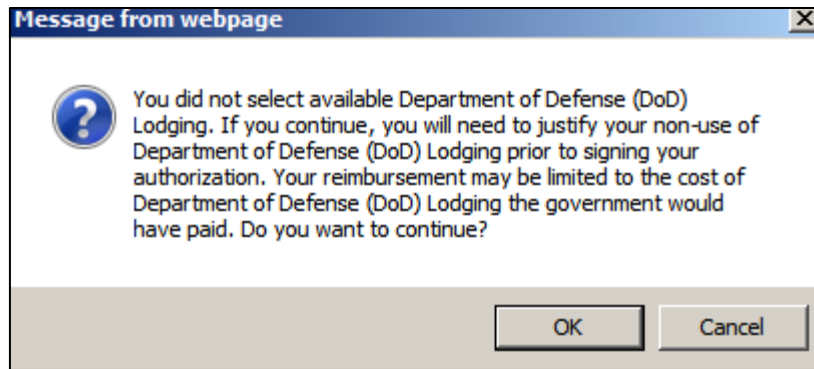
Message from webpage

X

You did not select available Department of Defense (DoD) Lodging. If you continue, you will need to justify your non-use of Department of Defense (DoD) Lodging prior to signing your authorization. Your reimbursement may be limited to the cost of Department of Defense (DoD) Lodging the government would have paid. Do you want to continue?

OK

Cancel